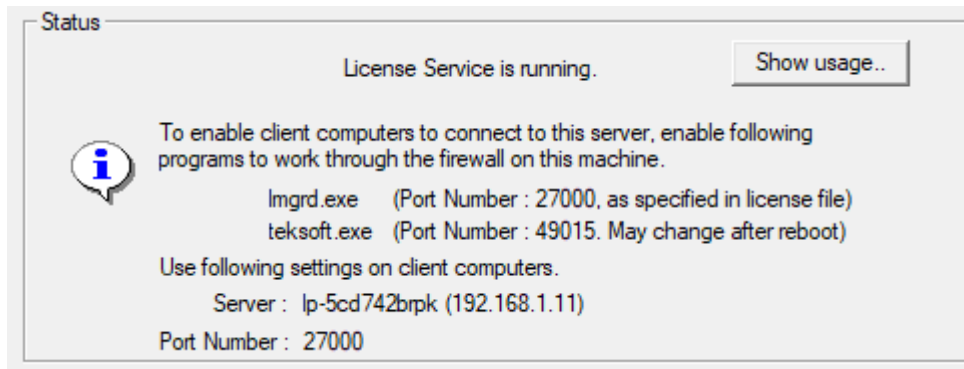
Status

License Service is running.

Show usage..

To enable client computers to connect to this server, enable following programs to work through the firewall on this machine.

lmgrd.exe (Port Number : 27000, as specified in license file)
teksoft.exe (Port Number : 49015. May change after reboot)

Use following settings on client computers.

Server : lp-5cd742brpk (192.168.1.11)

Port Number : 27000